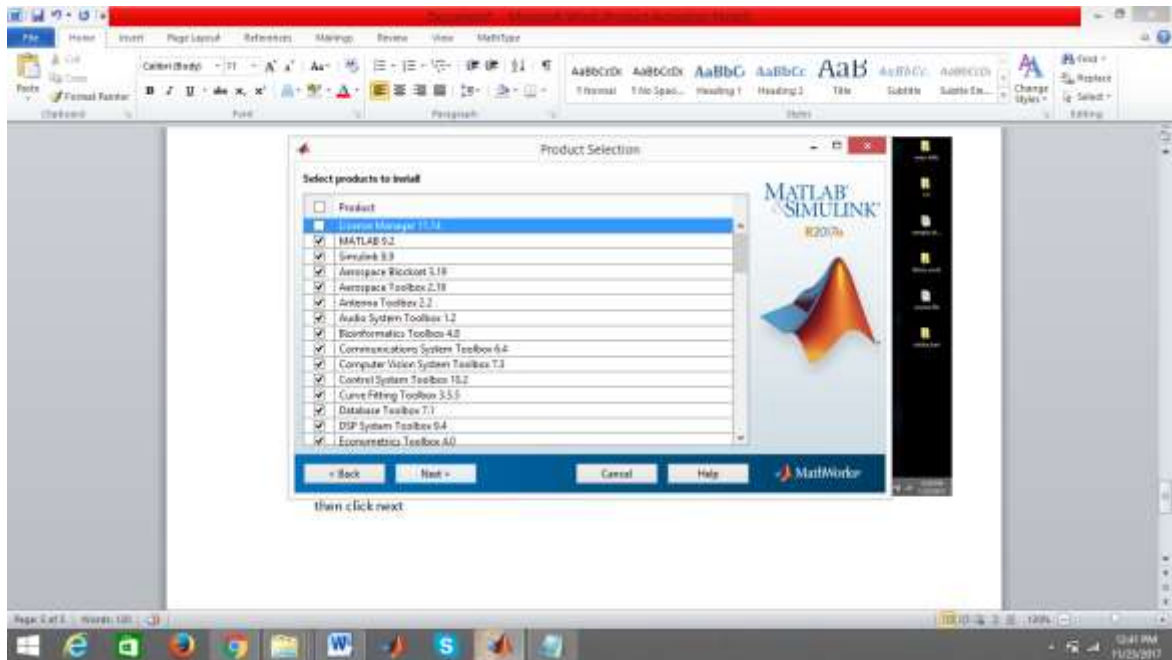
Document1 - Microsoft Word (Product Activation Failed)

File Home Insert Page Layout References Mailings Review View MathType

Cut Copy Format Painter Paste Clipboard

Calibri (Body) 11 Font

Paragraph

AaBbCcDc ¶ Normal AaBbCcDc ¶ No Spaci... AaBbC Heading 1 AaBbCc Heading 2 AaB Title AaBbCc. Subtitle AaBbCcDc Subtle Em... Change Styles Styles

Find Replace Select Editing

Product Selection

Select products to install

| | Product |
|---|---|
| ☐ | License Manager 11.14 |
| ☑ | MATLAB 9.2 |
| ☑ | Simulink 8.9 |
| ☑ | Aerospace Blockset 3.19 |
| ☑ | Aerospace Toolbox 2.19 |
| ☑ | Antenna Toolbox 2.2 |
| ☑ | Audio System Toolbox 1.2 |
| ☑ | Bioinformatics Toolbox 4.8 |
| ☑ | Communications System Toolbox 6.4 |
| ☑ | Computer Vision System Toolbox 7.3 |
| ☑ | Control System Toolbox 10.2 |
| ☑ | Curve Fitting Toolbox 3.5.5 |
| ☑ | Database Toolbox 7.1 |
| ☑ | DSP System Toolbox 9.4 |
| ☑ | Econometrics Toolbox 4.0 |

MATLAB SIMULINK R2017a

< Back Next > Cancel Help MathWorks

then click next

Page: 1 of 1 Words: 120 120%

12:41 PM 11/23/2017